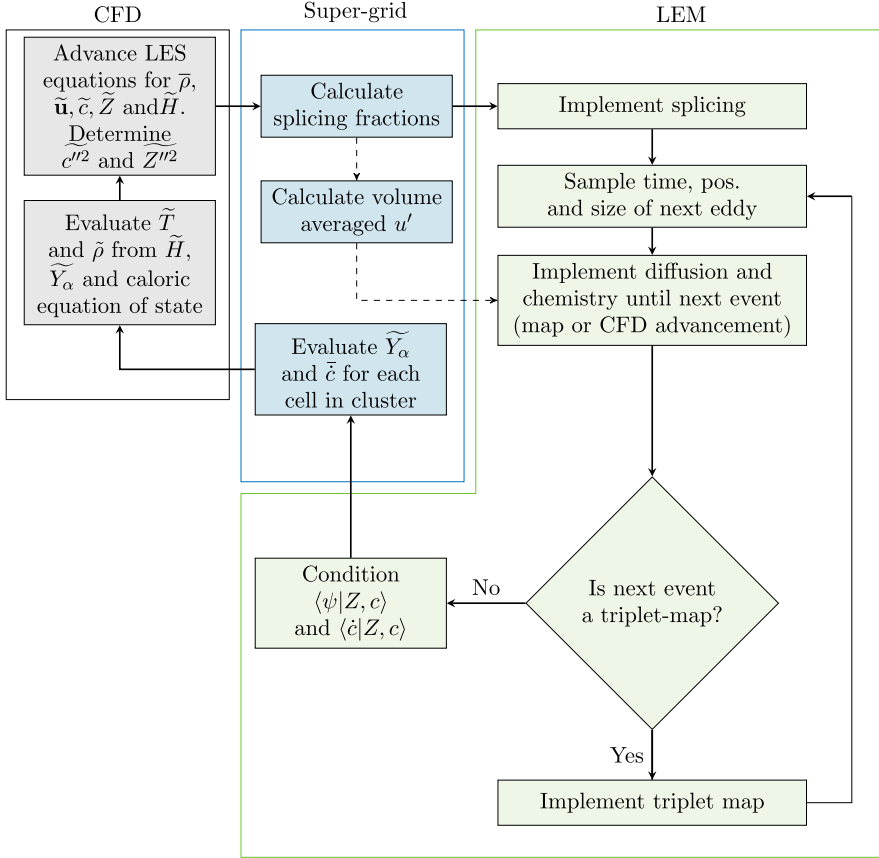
CFD

Super-grid

LEM

Advance LES equations for $\overline{\rho}$, $\widetilde{\mathbf{u}}, \widetilde{c}, \widetilde{Z}$ and $\widetilde{H}$. Determine $\widetilde{c''^2}$ and $\widetilde{Z''^2}$

Calculate splicing fractions

Implement splicing

Sample time, pos. and size of next eddy

Evaluate $\widetilde{T}$ and $\tilde{\rho}$ from $\widetilde{H}$, $\widetilde{Y_\alpha}$ and caloric equation of state

Calculate volume averaged $u'$

Implement diffusion and chemistry until next event (map or CFD advancement)

Evaluate $\widetilde{Y_\alpha}$ and $\bar{\tilde{c}}$ for each cell in cluster

Condition $\langle\psi|Z,c\rangle$ and $\langle\dot{c}|Z,c\rangle$

No

Is next event a triplet-map?

Yes

Implement triplet map